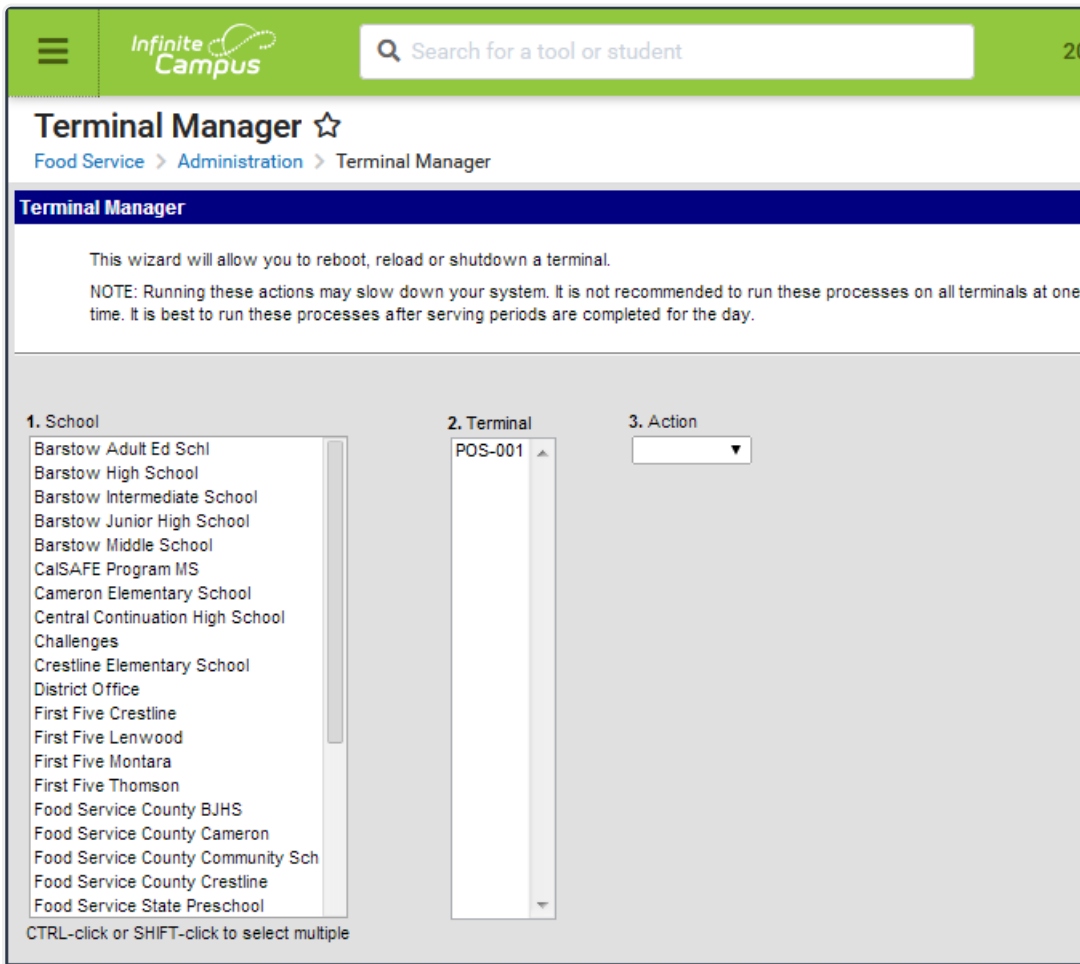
Infinite Campus

Search for a tool or student

20

Terminal Manager ☆

Food Service > Administration > Terminal Manager

Terminal Manager

This wizard will allow you to reboot, reload or shutdown a terminal.

NOTE: Running these actions may slow down your system. It is not recommended to run these processes on all terminals at one time. It is best to run these processes after serving periods are completed for the day.

1. School

Barstow Adult Ed Schl
Barstow High School
Barstow Intermediate School
Barstow Junior High School
Barstow Middle School
CalSAFE Program MS
Cameron Elementary School
Central Continuation High School
Challenges
Crestline Elementary School
District Office
First Five Crestline
First Five Lenwood
First Five Montara
First Five Thomson
Food Service County BJHS
Food Service County Cameron
Food Service County Community Sch
Food Service County Crestline
Food Service State Preschool

CTRL-click or SHIFT-click to select multiple

2. Terminal

POS-001

3. Action